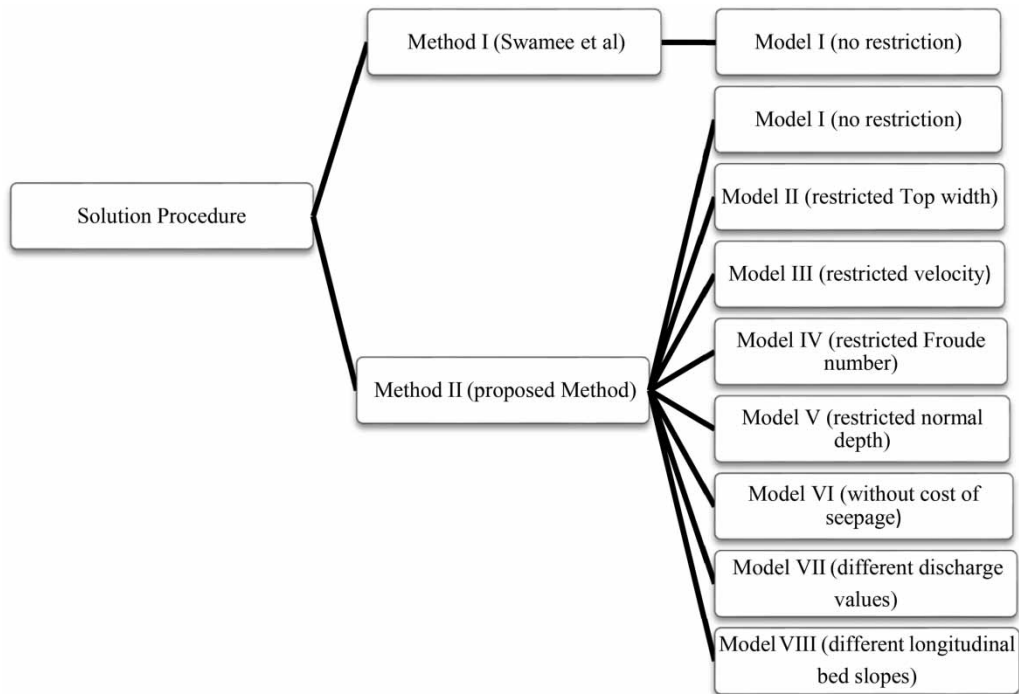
Solution Procedure

Method I (Swamee et al)

Model I (no restriction)

Method II (proposed Method)

Model I (no restriction)

Model II (restricted Top width)

Model III (restricted velocity)

Model IV (restricted Froude number)

Model V (restricted normal depth)

Model VI (without cost of seepage)

Model VII (different discharge values)

Model VIII (different longitudinal bed slopes)